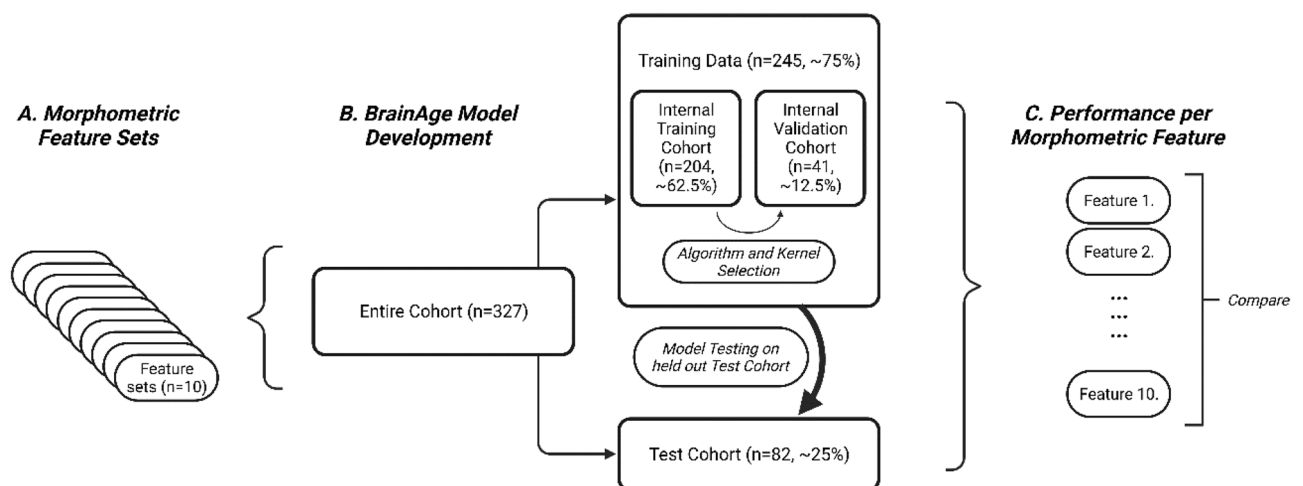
A. Morphometric Feature Sets

Feature sets (n=10)

B. BrainAge Model Development

Entire Cohort (n=327)

Training Data (n=245, ~75%)

Internal Training Cohort (n=204, ~62.5%)

Internal Validation Cohort (n=41, ~12.5%)

Algorithm and Kernel Selection

Model Testing on held out Test Cohort

Test Cohort (n=82, ~25%)

C. Performance per Morphometric Feature

Feature 1.

Feature 2.

...
...
...

Feature 10.

Compare